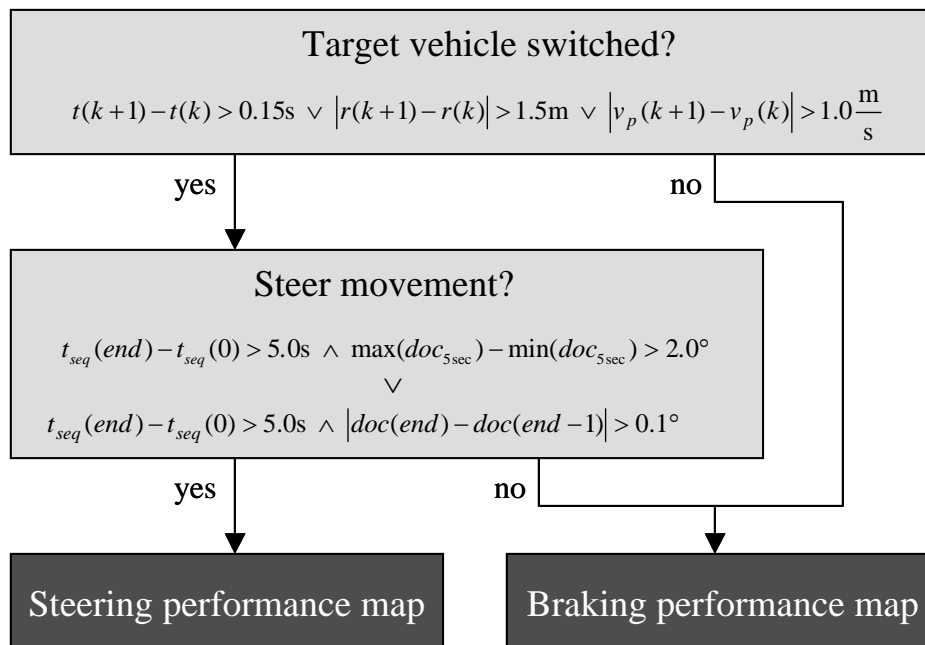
Target vehicle switched?

$t(k+1)-t(k)>0.15\text{s} \vee \left|r(k+1)-r(k)\right|>1.5\text{m} \vee \left|v_p(k+1)-v_p(k)\right|>1.0\frac{\text{m}}{\text{s}}$

yes

no

Steer movement?

$t_{seq}(end)-t_{seq}(0)>5.0\text{s} \wedge \max(doc_{5\sec})-\min(doc_{5\sec})>2.0°$

$\vee$

$t_{seq}(end)-t_{seq}(0)>5.0\text{s} \wedge \left|doc(end)-doc(end-1)\right|>0.1°$

yes

no

Steering performance map

Braking performance map